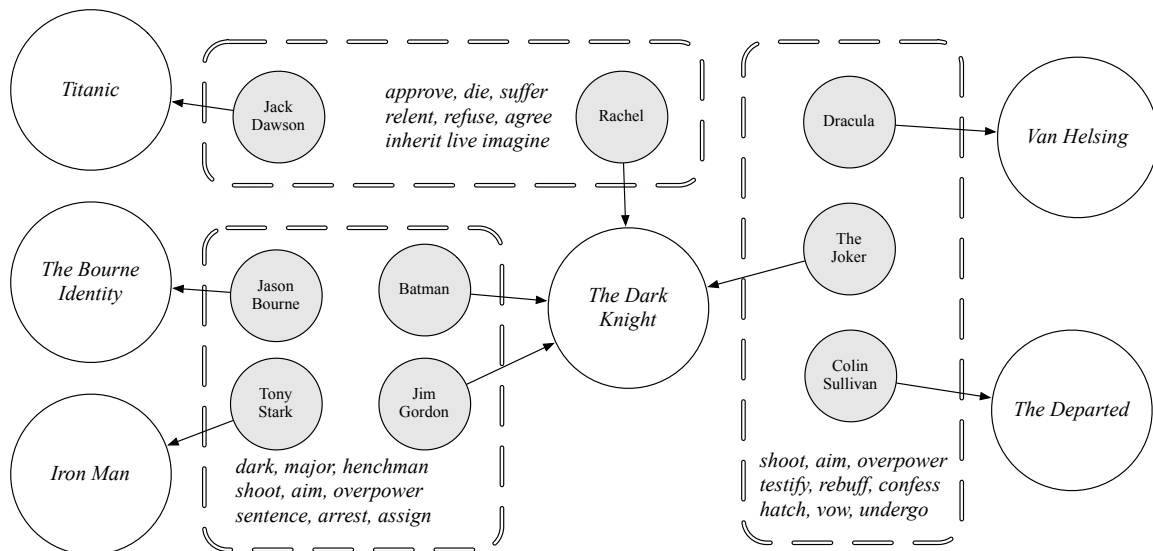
Titanic

Jack Dawson

approve, die, suffer
relent, refuse, agree
inherit live imagine

Rachel

Dracula

Van Helsing

The Bourne Identity

Jason Bourne

Batman

The Dark Knight

The Joker

Tony Stark

Jim Gordon

Colin Sullivan

The Departed

Iron Man

dark, major, henchman
shoot, aim, overpower
sentence, arrest, assign

shoot, aim, overpower
testify, rebuff, confess
hatch, vow, undergo